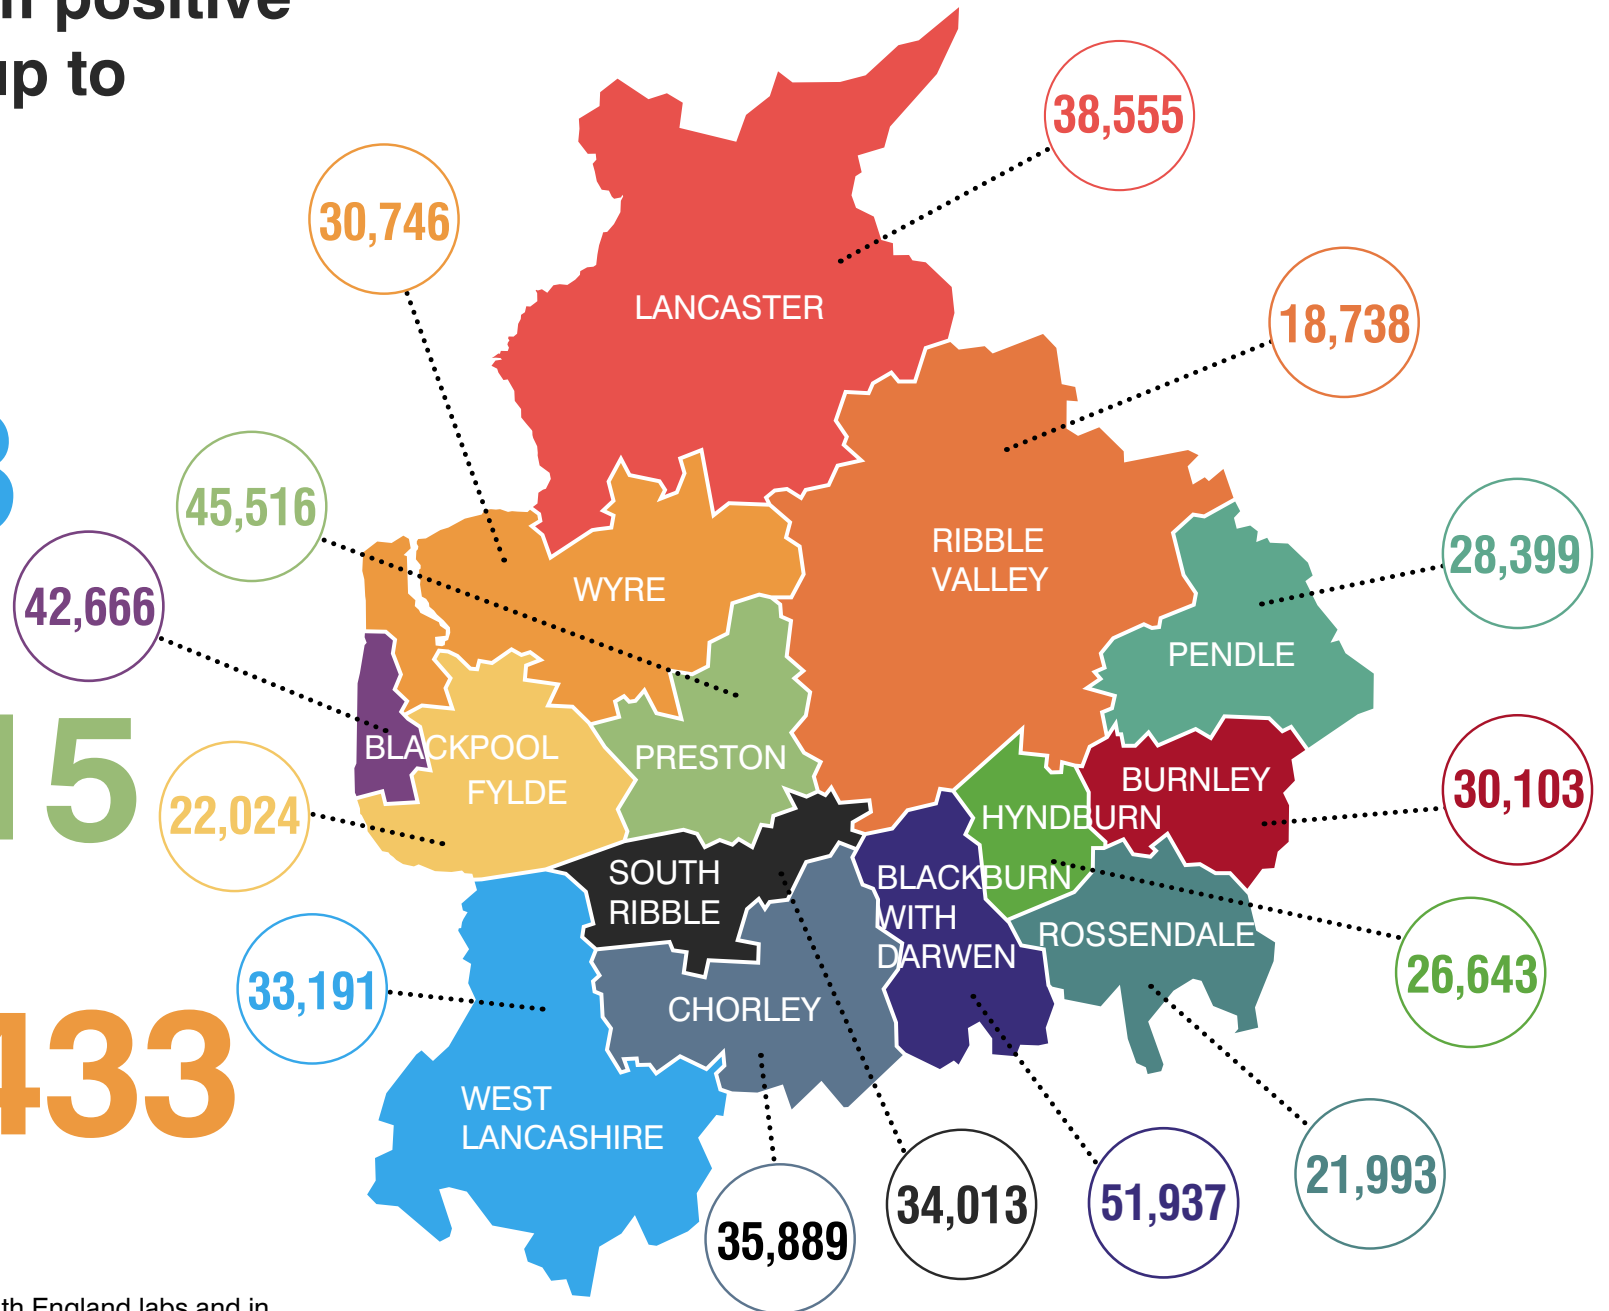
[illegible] positive
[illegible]p to

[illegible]
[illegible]15
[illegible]433

38,555
30,746
LANCASTER
18,738
45,516
RIBBLE VALLEY
28,399
42,666
WYRE
PENDLE
BLACKPOOL
FYLDE
PRESTON
BURNLEY
30,103
22,024
HYNDBURN
SOUTH RIBBLE
BLACKBURN WITH DARWEN
ROSSENDALE
26,643
33,191
CHORLEY
WEST LANCASHIRE
21,993
35,889
34,013
51,937

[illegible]th England labs and in